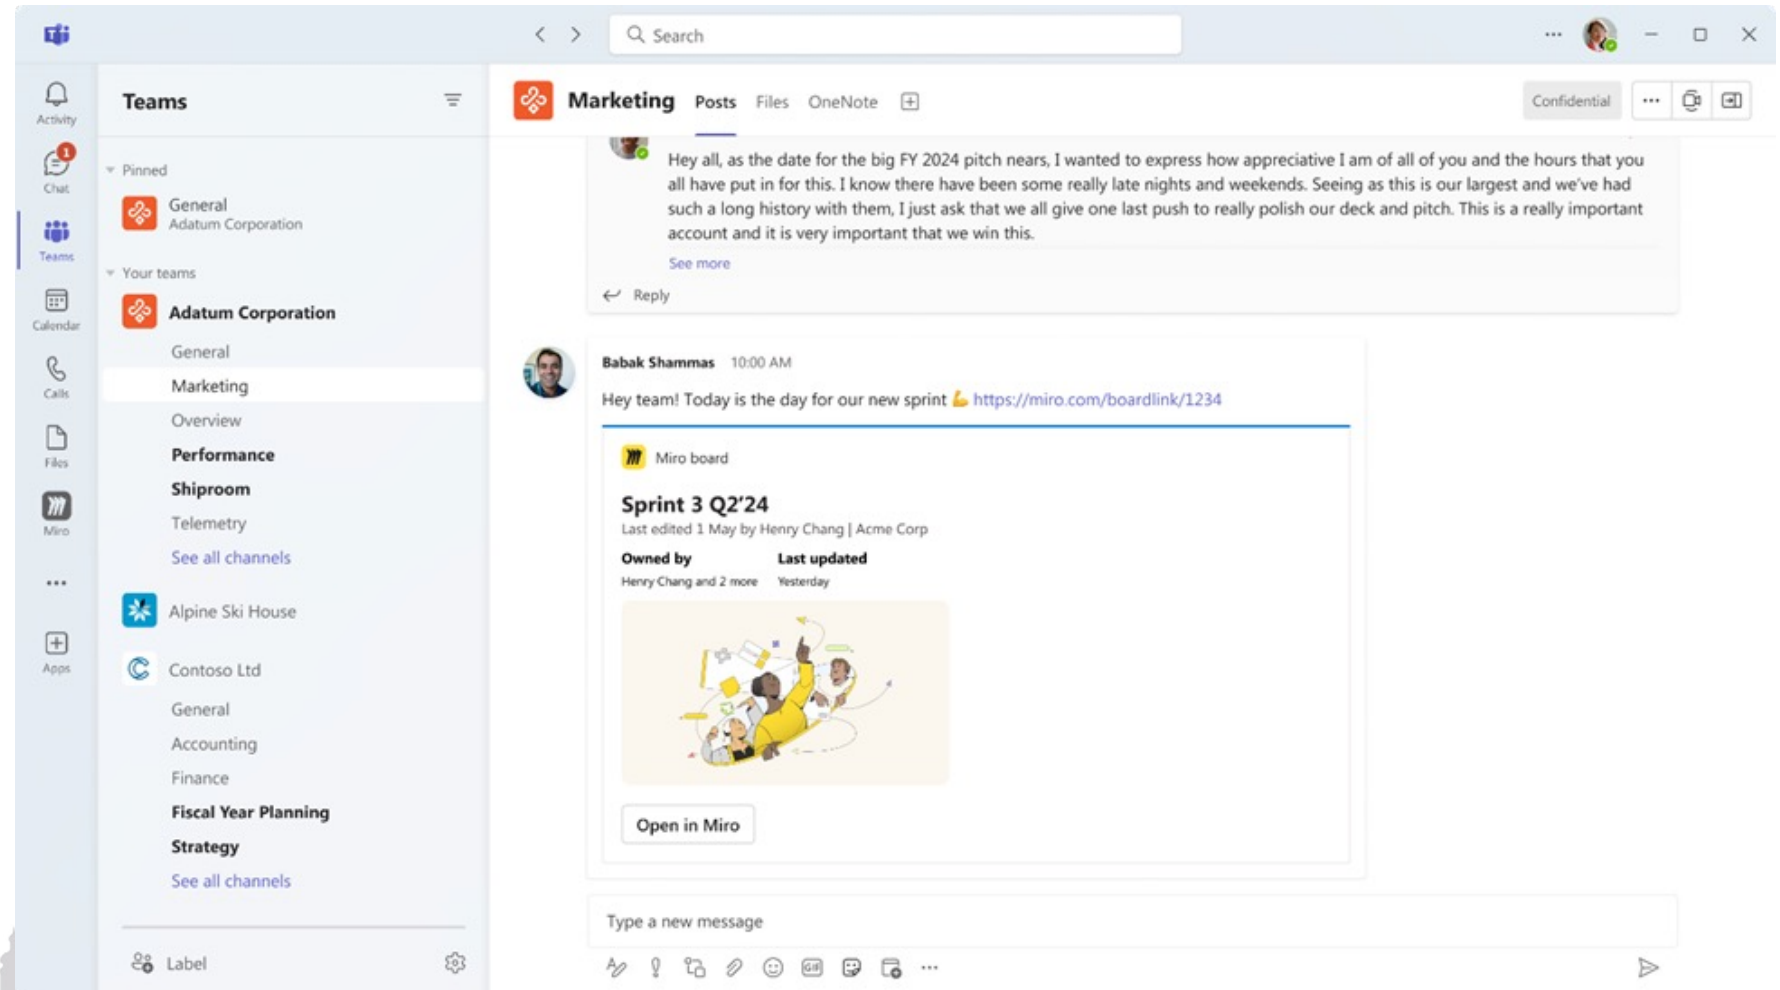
Search

Activity
1
Chat
Teams
Calendar
Calls
Files
Miro
...
Apps

Teams

Pinned
General
Adatum Corporation

Your teams
Adatum Corporation
General
Marketing
Overview
Performance
Shiproom
Telemetry
See all channels

Alpine Ski House

Contoso Ltd
General
Accounting
Finance
Fiscal Year Planning
Strategy
See all channels

Label

Marketing Posts Files OneNote

Confidential

Hey all, as the date for the big FY 2024 pitch nears, I wanted to express how appreciative I am of all of you and the hours that you all have put in for this. I know there have been some really late nights and weekends. Seeing as this is our largest and we've had such a long history with them, I just ask that we all give one last push to really polish our deck and pitch. This is a really important account and it is very important that we win this.

See more

Reply

Babak Shammas 10:00 AM

Hey team! Today is the day for our new sprint 💪 https://miro.com/boardlink/1234

Miro board

Sprint 3 Q2'24
Last edited 1 May by Henry Chang | Acme Corp

Owned by
Henry Chang and 2 more

Last updated
Yesterday

Open in Miro

Type a new message